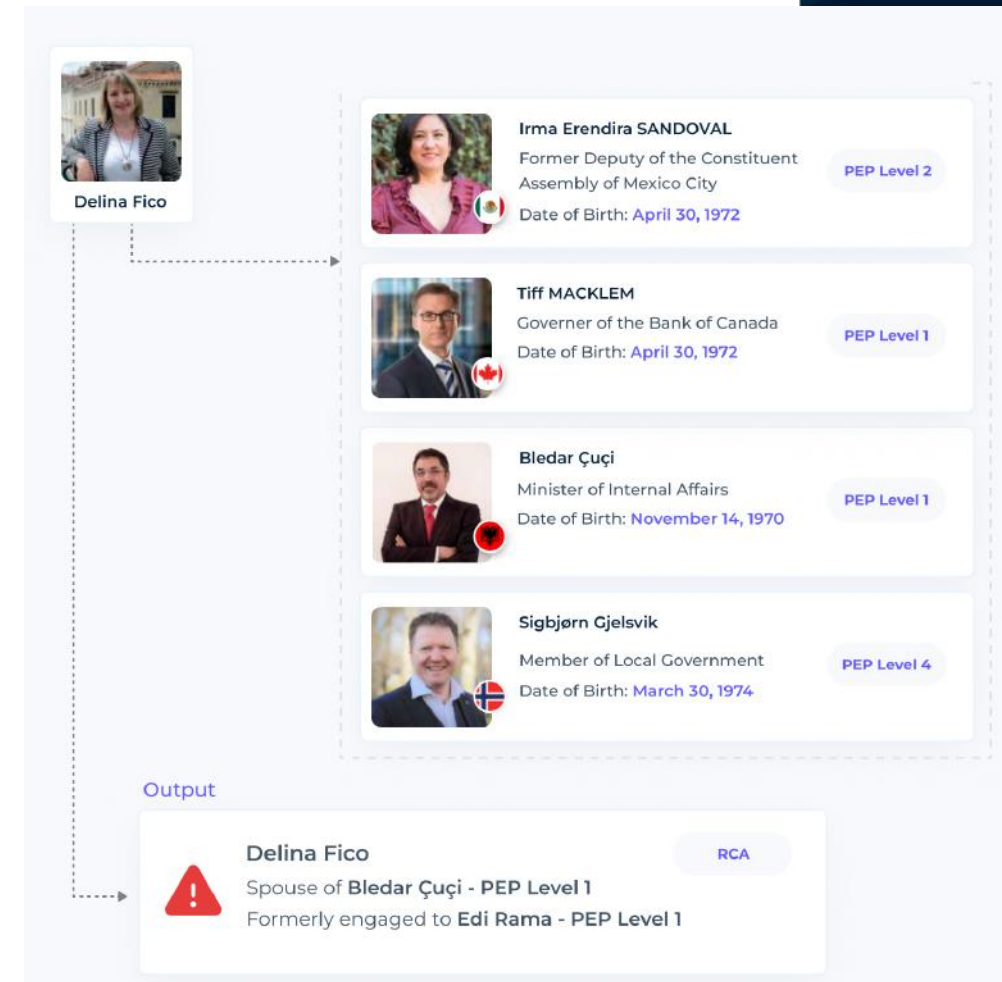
Delina Fico

Irma Erendira SANDOVAL
Former Deputy of the Constituent Assembly of Mexico City
Date of Birth: April 30, 1972
PEP Level 2

Tiff MACKLEM
Governer of the Bank of Canada
Date of Birth: April 30, 1972
PEP Level 1

Bledar Çuçi
Minister of Internal Affairs
Date of Birth: November 14, 1970
PEP Level 1

Sigbjørn Gjelsvik
Member of Local Government
Date of Birth: March 30, 1974
PEP Level 4

Output

Delina Fico
Spouse of Bledar Çuçi - PEP Level 1
Formerly engaged to Edi Rama - PEP Level 1
RCA